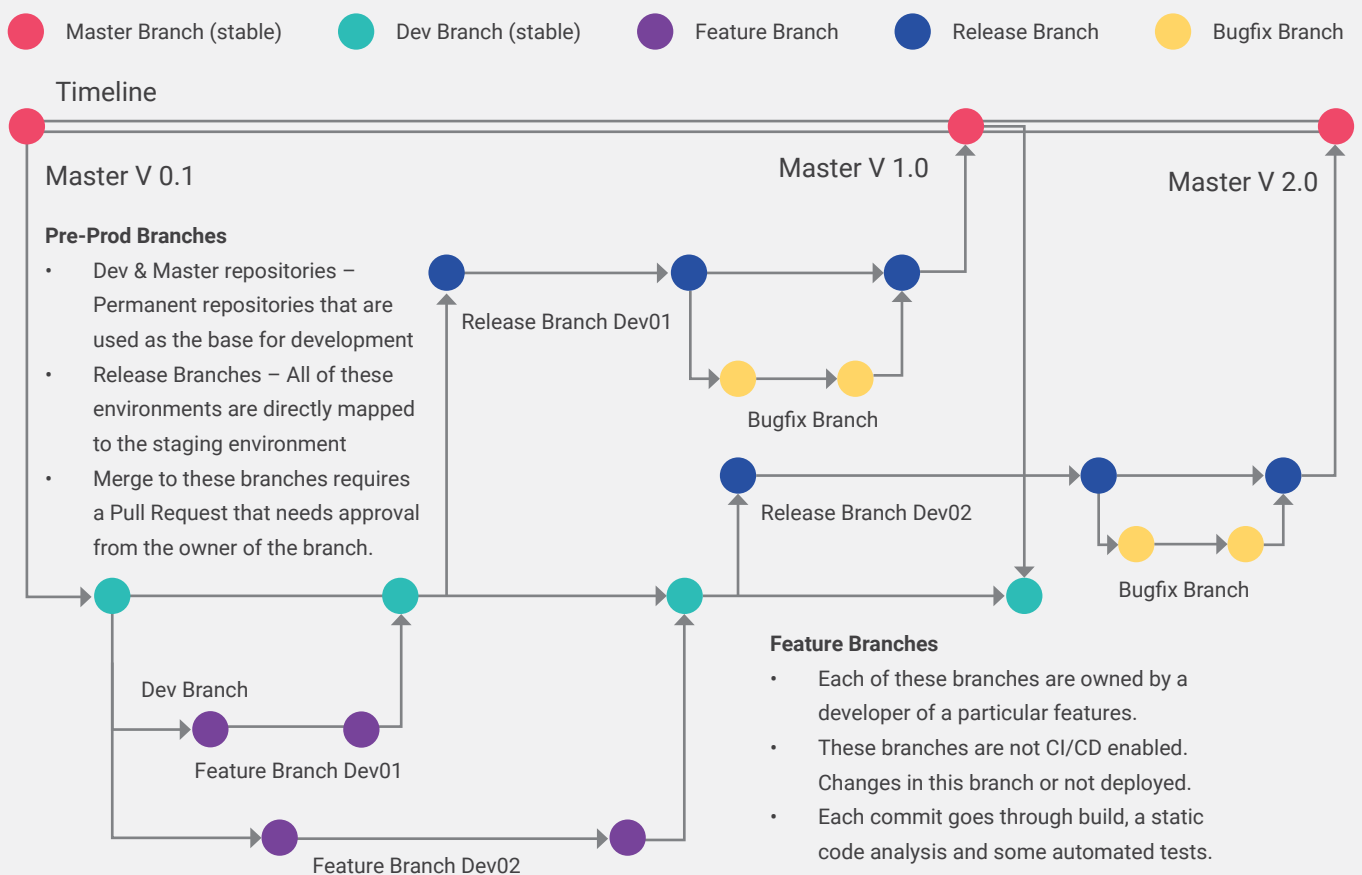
Master Branch (stable) Dev Branch (stable) Feature Branch Release Branch Bugfix Branch

Timeline

Master V 0.1

Master V 1.0

Master V 2.0

Pre-Prod Branches
• Dev & Master repositories – Permanent repositories that are used as the base for development
• Release Branches – All of these environments are directly mapped to the staging environment
• Merge to these branches requires a Pull Request that needs approval from the owner of the branch.

Release Branch Dev01

Bugfix Branch

Release Branch Dev02

Bugfix Branch

Dev Branch

Feature Branch Dev01

Feature Branch Dev02

Feature Branches
• Each of these branches are owned by a developer of a particular features.
• These branches are not CI/CD enabled. Changes in this branch or not deployed.
• Each commit goes through build, a static code analysis and some automated tests.